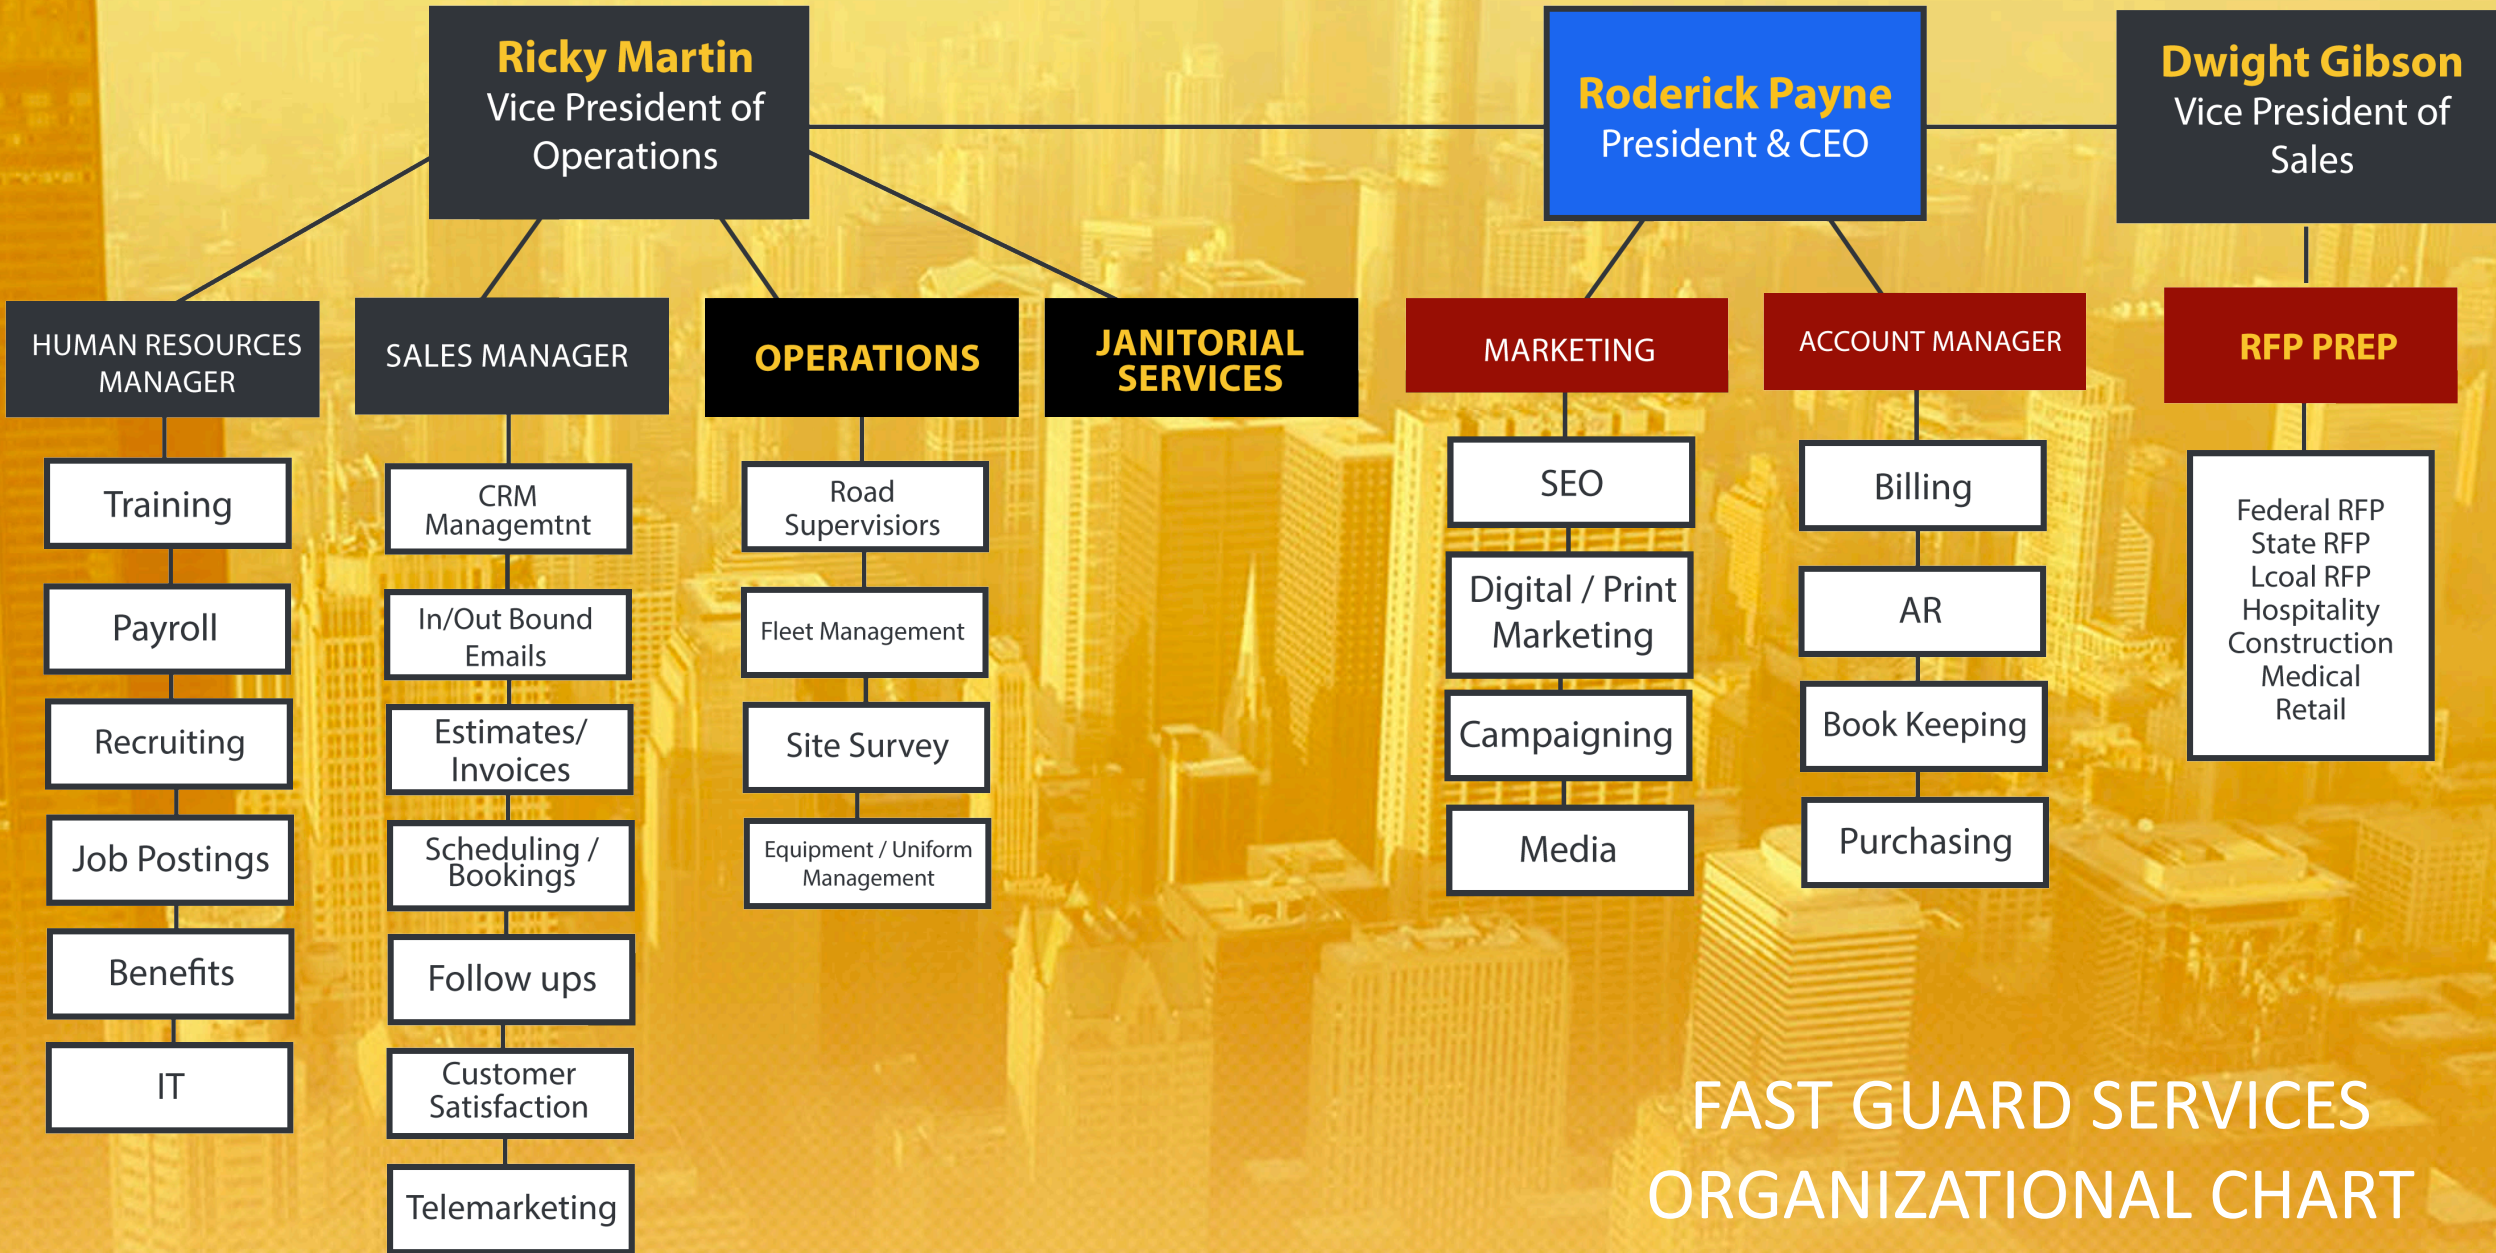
Ricky Martin
Vice President of Operations

Roderick Payne
President & CEO

Dwight Gibson
Vice President of Sales

HUMAN RESOURCES MANAGER

Training

Payroll

Recruiting

Job Postings

Benefits

IT

SALES MANAGER

CRM Managemtnt

In/Out Bound Emails

Estimates/ Invoices

Scheduling / Bookings

Follow ups

Customer Satisfaction

Telemarketing

OPERATIONS

Road Supervisiors

Fleet Management

Site Survey

Equipment / Uniform Management

JANITORIAL SERVICES

MARKETING

SEO

Digital / Print Marketing

Campaigning

Media

ACCOUNT MANAGER

Billing

AR

Book Keeping

Purchasing

RFP PREP

Federal RFP
State RFP
Lcoal RFP
Hospitality
Construction
Medical
Retail

FAST GUARD SERVICES
ORGANIZATIONAL CHART